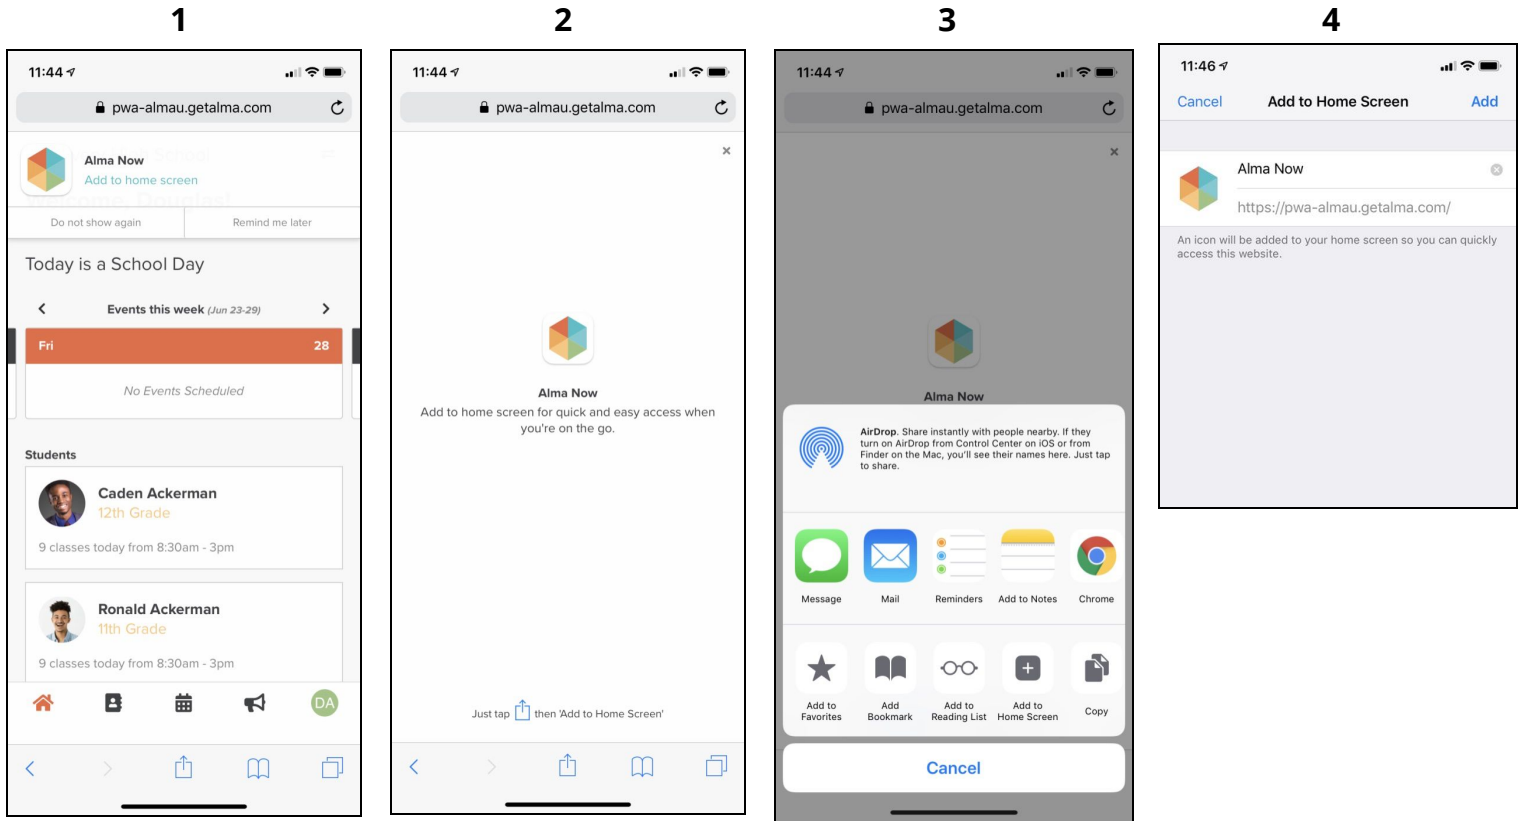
1

11:44

pwa-almau.getalma.com

Alma Now
Add to home screen

Do not show again
Remind me later

Today is a School Day

Events this week (Jun 23-29)

Fri 28

No Events Scheduled

Students

Caden Ackerman
12th Grade
9 classes today from 8:30am - 3pm

Ronald Ackerman
11th Grade
9 classes today from 8:30am - 3pm

DA

2

11:44

pwa-almau.getalma.com

×

Alma Now
Add to home screen for quick and easy access when you're on the go.

Just tap then 'Add to Home Screen'

3

11:44

pwa-almau.getalma.com

×

Alma Now

AirDrop. Share instantly with people nearby. If they turn on AirDrop from Control Center on iOS or from Finder on the Mac, you'll see their names here. Just tap to share.

Message
Mail
Reminders
Add to Notes
Chrome

Add to Favorites
Add Bookmark
Add to Reading List
Add to Home Screen
Copy

Cancel

4

11:46

Cancel
Add to Home Screen
Add

Alma Now
https://pwa-almau.getalma.com/

An icon will be added to your home screen so you can quickly access this website.